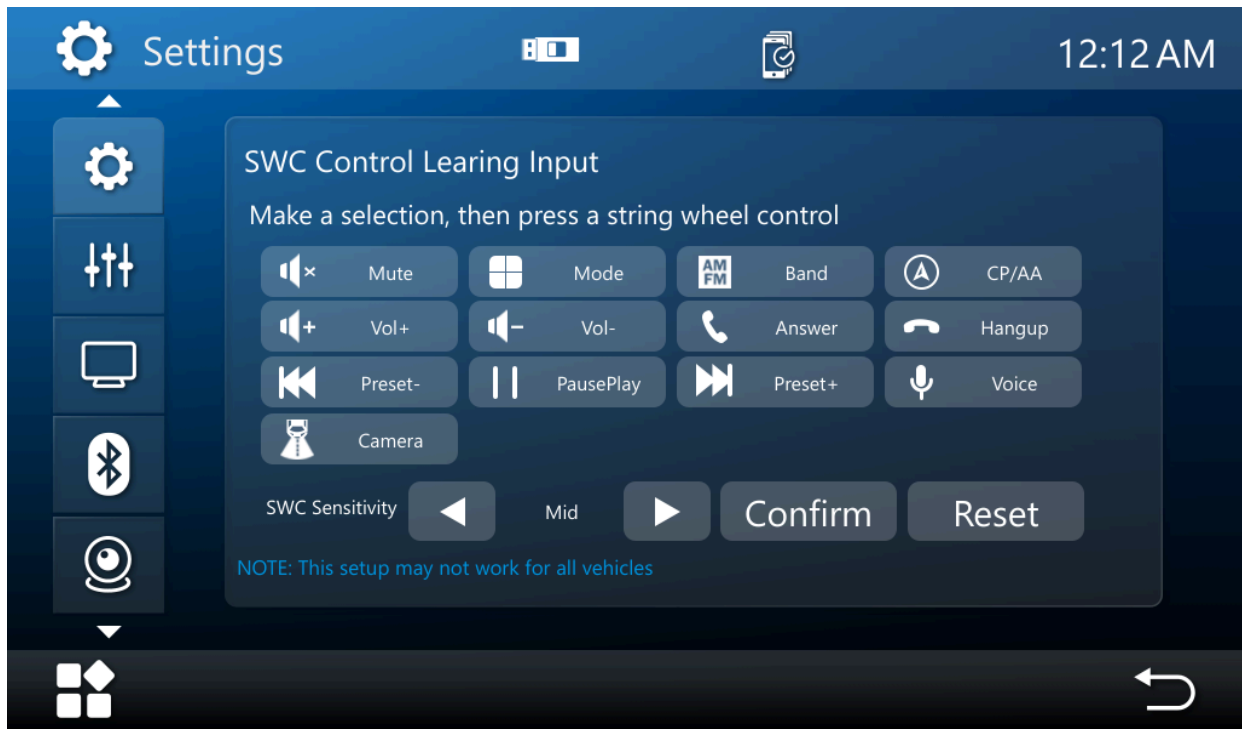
Settings

12:12 AM

SWC Control Learing Input

Make a selection, then press a string wheel control

| Mute | Mode | AM FM Band | CP/AA |
|---|---|---|---|
| Vol+ | Vol- | Answer | Hangup |
| Preset- | PausePlay | Preset+ | Voice |
| Camera | | | |

SWC Sensitivity Mid Confirm Reset

NOTE: This setup may not work for all vehicles